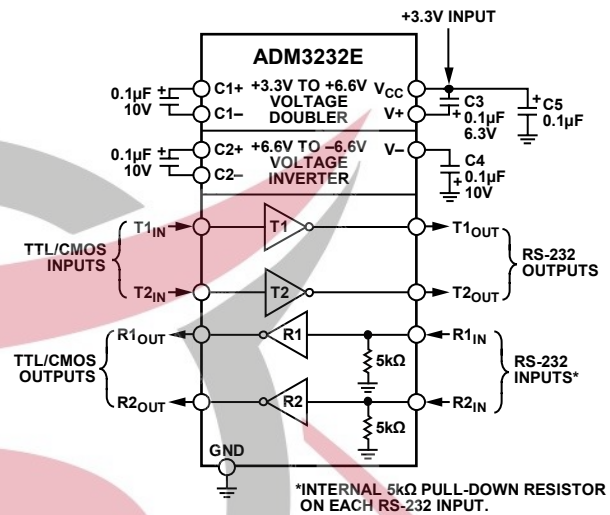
+3.3V INPUT

ADM3232E

0.1µF 10V

C1+ +3.3V TO +6.6V VOLTAGE DOUBLER

C1–

$V_{CC}$

V+

C3 0.1µF 6.3V

C5 0.1µF

0.1µF 10V

C2+ +6.6V TO –6.6V VOLTAGE INVERTER

C2–

V–

C4 0.1µF 10V

TTL/CMOS INPUTS

$T1_{IN}$

T1

$T1_{OUT}$

RS-232 OUTPUTS

$T2_{IN}$

T2

$T2_{OUT}$

TTL/CMOS OUTPUTS

$R1_{OUT}$

R1

$R1_{IN}$

5kΩ

RS-232 INPUTS*

$R2_{OUT}$

R2

$R2_{IN}$

5kΩ

GND

*INTERNAL 5kΩ PULL-DOWN RESISTOR ON EACH RS-232 INPUT.